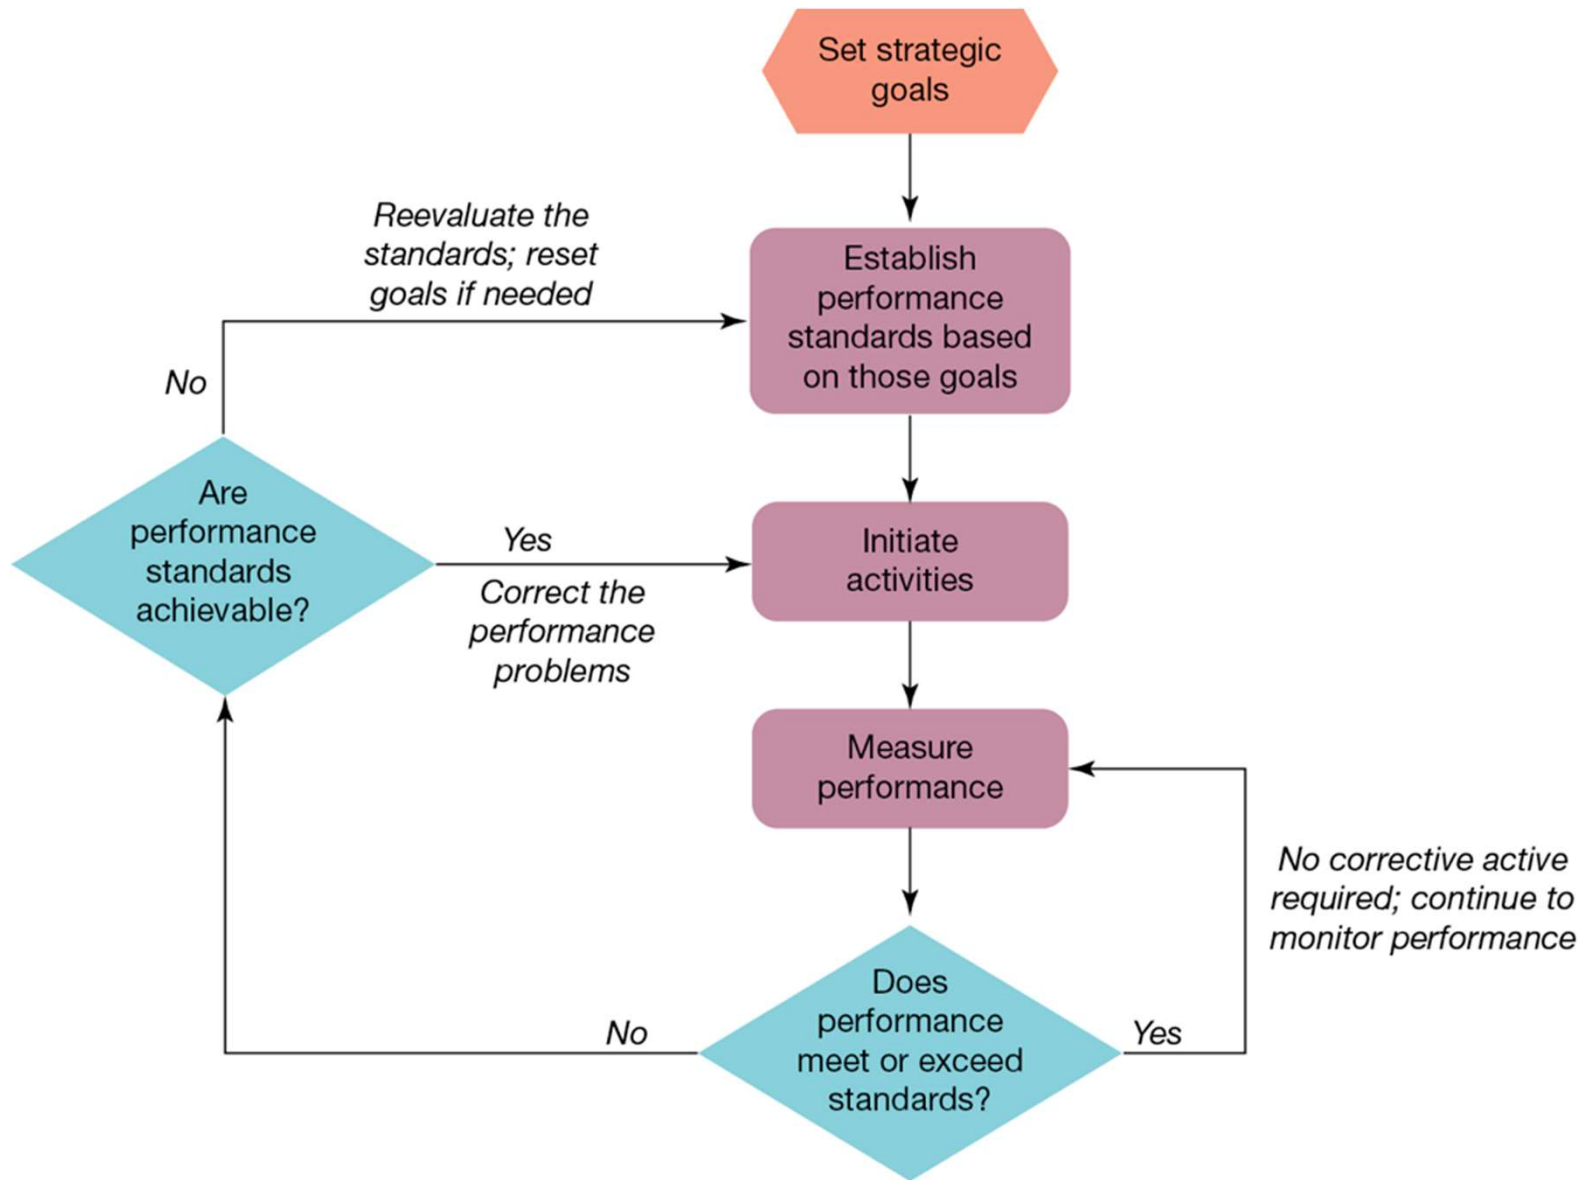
Set strategic goals

Reevaluate the standards; reset goals if needed

Establish performance standards based on those goals

No

Are performance standards achievable?

Yes

Initiate activities

Correct the performance problems

Measure performance

No corrective active required; continue to monitor performance

No

Does performance meet or exceed standards?

Yes